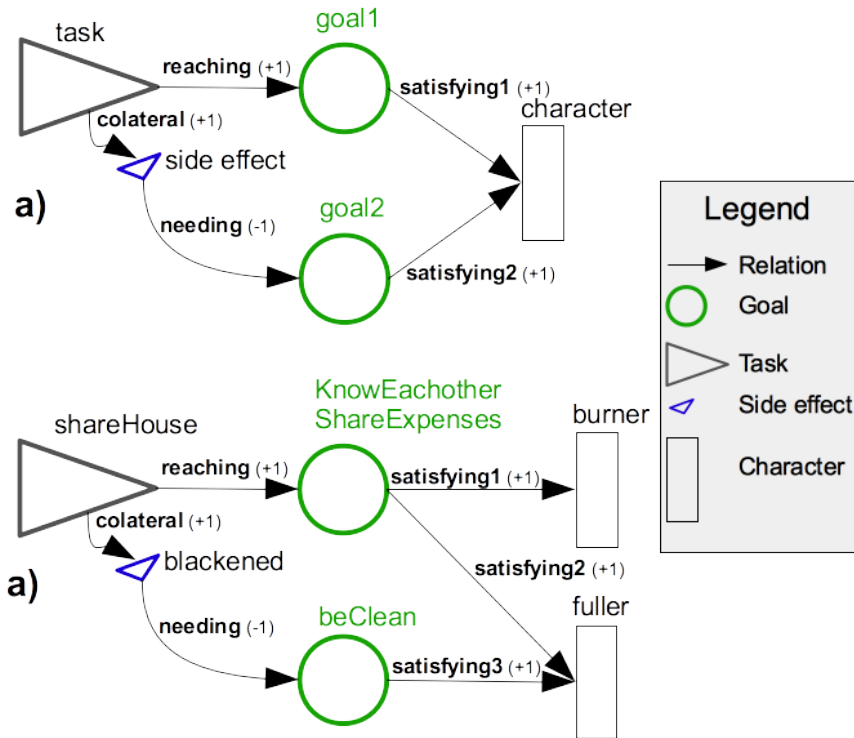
task

goal1

reaching (+1)

satisfying1 (+1)

character

colateral (+1)

side effect

a)

goal2

needing (-1)

satisfying2 (+1)

Legend

Relation

Goal

Task

Side effect

Character

KnowEachother
ShareExpenses

shareHouse

burner

reaching (+1)

satisfying1 (+1)

colateral (+1)

blackened

satisfying2 (+1)

a)

fuller

beClean

needing (-1)

satisfying3 (+1)